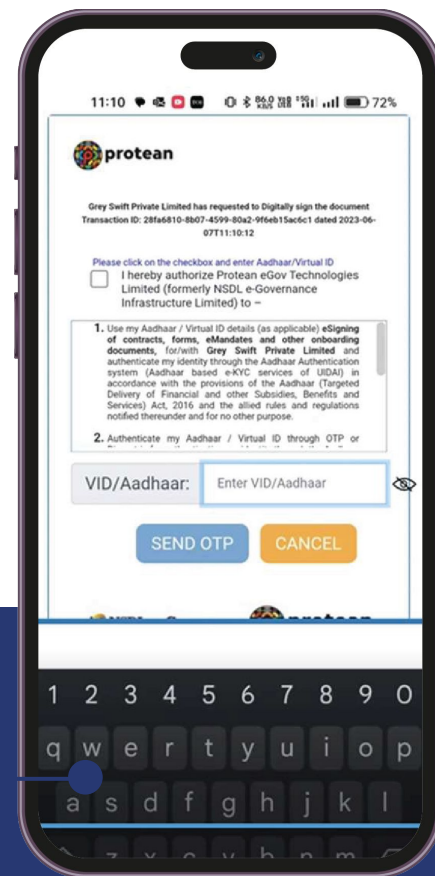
11:10 86.0 KB/S 72%

protean

Grey Swift Private Limited has requested to Digitally sign the document Transaction ID: 28fa6810-8b07-4599-80a2-9f6eb15ac6c1 dated 2023-06-07T11:10:12

Please click on the checkbox and enter Aadhaar/Virtual ID

I hereby authorize Protean eGov Technologies Limited (formerly NSDL e-Governance Infrastructure Limited) to –

1. Use my Aadhaar / Virtual ID details (as applicable) eSigning of contracts, forms, eMandates and other onboarding documents, for/with Grey Swift Private Limited and authenticate my identity through the Aadhaar Authentication system (Aadhaar based e-KYC services of UIDAI) in accordance with the provisions of the Aadhaar (Targeted Delivery of Financial and other Subsidies, Benefits and Services) Act, 2016 and the allied rules and regulations notified thereunder and for no other purpose.

2. Authenticate my Aadhaar / Virtual ID through OTP or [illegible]

VID/Aadhaar: Enter VID/Aadhaar

SEND OTP CANCEL

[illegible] protean

1 2 3 4 5 6 7 8 9 0
q w e r t y u i o p
a s d f g h j k l
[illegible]